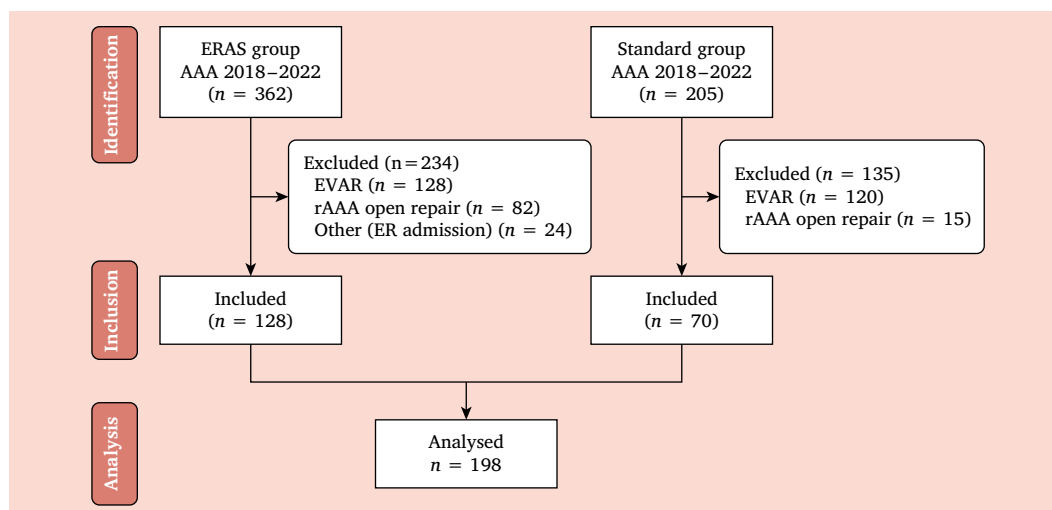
Identification

ERAS group
AAA 2018–2022
($n$ = 362)

Standard group
AAA 2018–2022
($n$ = 205)

Excluded (n = 234)
EVAR ($n$ = 128)
rAAA open repair ($n$ = 82)
Other (ER admission) ($n$ = 24)

Excluded ($n$ = 135)
EVAR ($n$ = 120)
rAAA open repair ($n$ = 15)

Inclusion

Included
($n$ = 128)

Included
($n$ = 70)

Analysis

Analysed
$n$ = 198